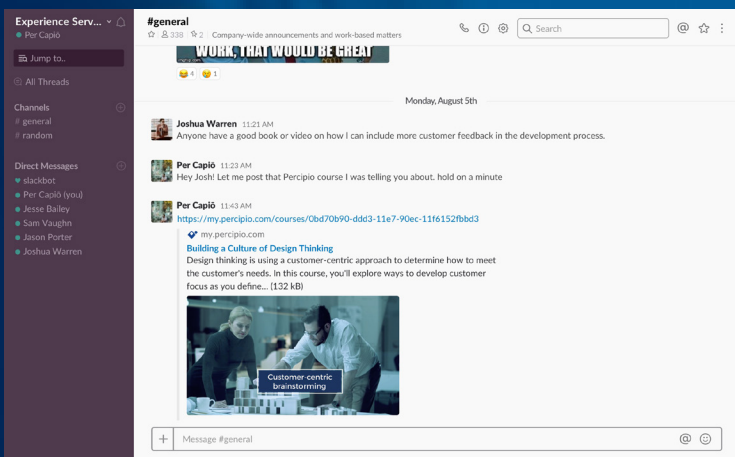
Experience Serv...
Per Capiö

Jump to...

All Threads

Channels
# general
# random

Direct Messages
slackbot
Per Capiö (you)
Jesse Bailey
Sam Vaughn
Jason Porter
Joshua Warren

#general
338 | 2 | Company-wide announcements and work-based matters

Search

WORK, THAT WOULD BE GREAT
4 1

Monday, August 5th

Joshua Warren 11:21 AM
Anyone have a good book or video on how I can include more customer feedback in the development process.

Per Capiö 11:23 AM
Hey Josh! Let me post that Percipio course I was telling you about. hold on a minute

Per Capiö 11:43 AM
https://my.percipio.com/courses/0bd70b90-ddd3-11e7-90ec-11f6152fbbd3
my.percipio.com
Building a Culture of Design Thinking
Design thinking is using a customer-centric approach to determine how to meet the customer's needs. In this course, you'll explore ways to develop customer focus as you define... (132 kB)

Customer-centric brainstorming

Message #general